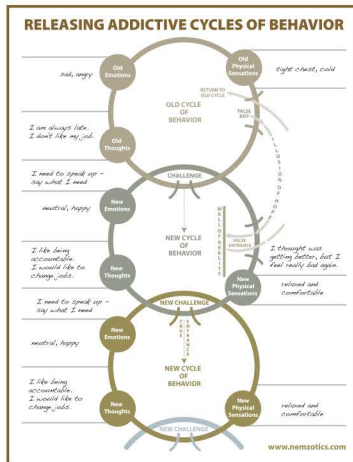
RELEASING ADDICTIVE CYCLES OF BEHAVIOR

Old Emotions

sad, angry

Old Physical Sensations

tight chest, cold

RETURN TO OLD CYCLE

FALSE EXIT

ILLUSION OF HOPE

OLD CYCLE OF BEHAVIOR

Old Thoughts

I am always late. I don't like my job.

CHALLENGE

I need to speak up - say what I need

New Emotions

neutral, happy

WALL OF REALITY

NEW CYCLE OF BEHAVIOR

FALSE ENTRANCE

I thought was getting better, but I feel really bad again.

New Thoughts

I like being accountable. I would like to change jobs.

New Physical Sensations

relaxed and comfortable

NEW CHALLENGE

I need to speak up - say what I need

New Emotions

neutral, happy

TRUE ENTRANCE

NEW CYCLE OF BEHAVIOR

I like being accountable. I would like to change jobs.

New Thoughts

New Physical Sensations

relaxed and comfortable

NEW CHALLENGE

www.nemzotics.com